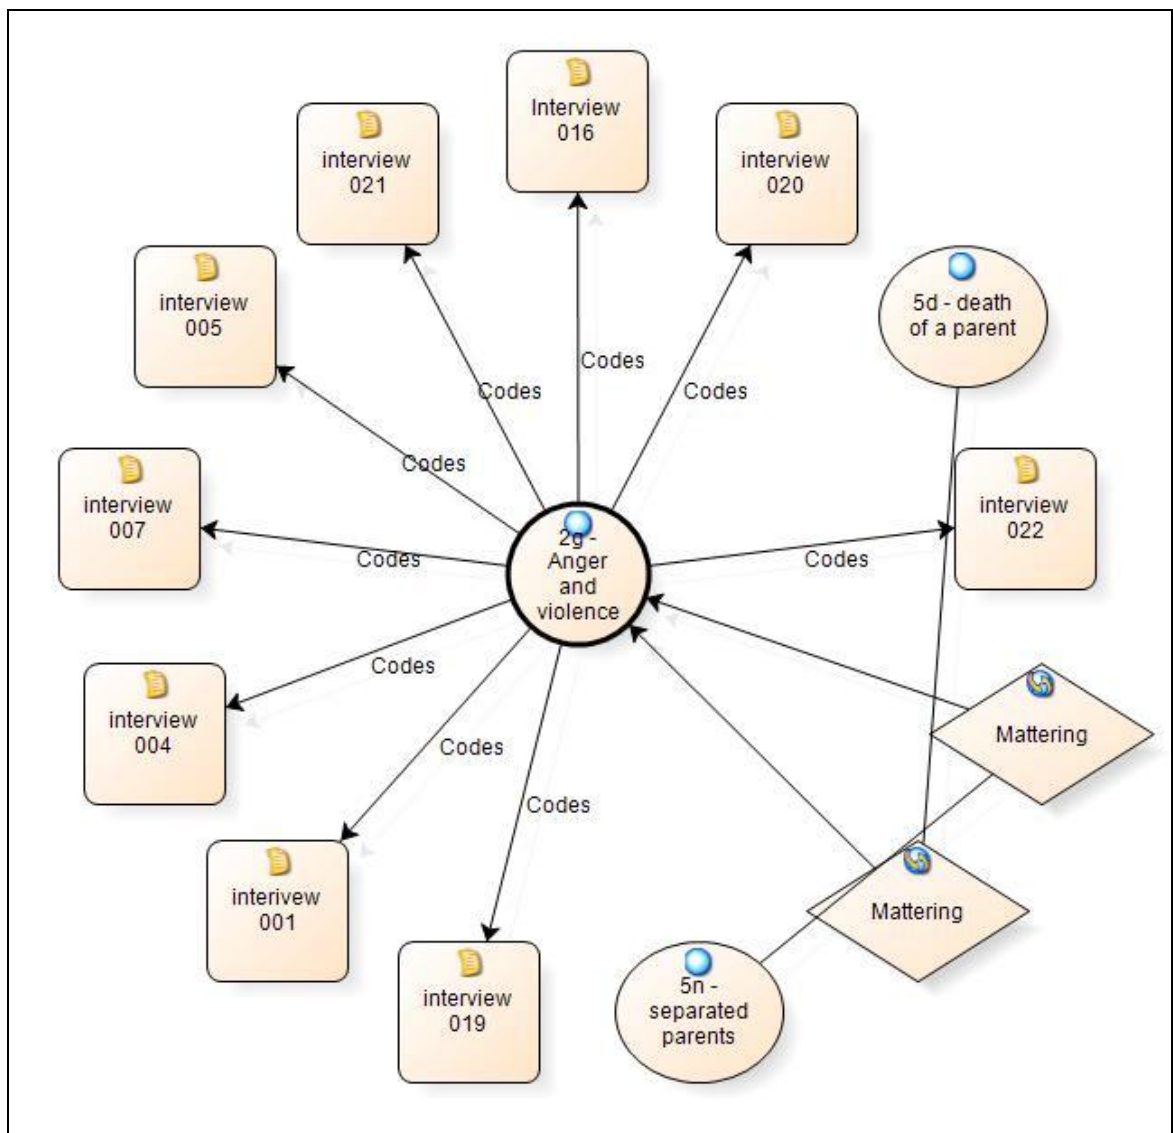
Interview 016

interview 021

interview 020

interview 005

5d - death of a parent

Codes

Codes

Codes

Codes

interview 007

interview 022

Codes

2g - Anger and violence

Codes

Codes

interview 004

Mattering

Codes

Codes

interivew 001

Mattering

interview 019

5n - separated parents